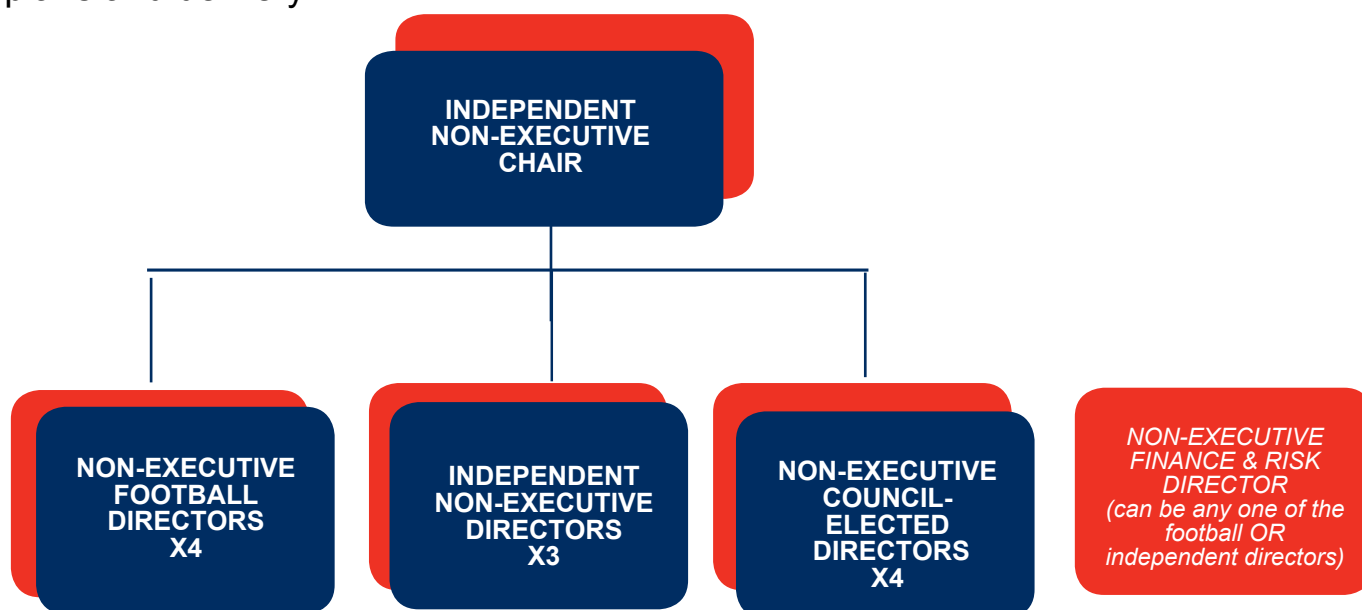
INDEPENDENT NON-EXECUTIVE CHAIR

NON-EXECUTIVE FOOTBALL DIRECTORS X4

INDEPENDENT NON-EXECUTIVE DIRECTORS X3

NON-EXECUTIVE COUNCIL-ELECTED DIRECTORS X4

NON-EXECUTIVE FINANCE & RISK DIRECTOR (can be any one of the football OR independent directors)